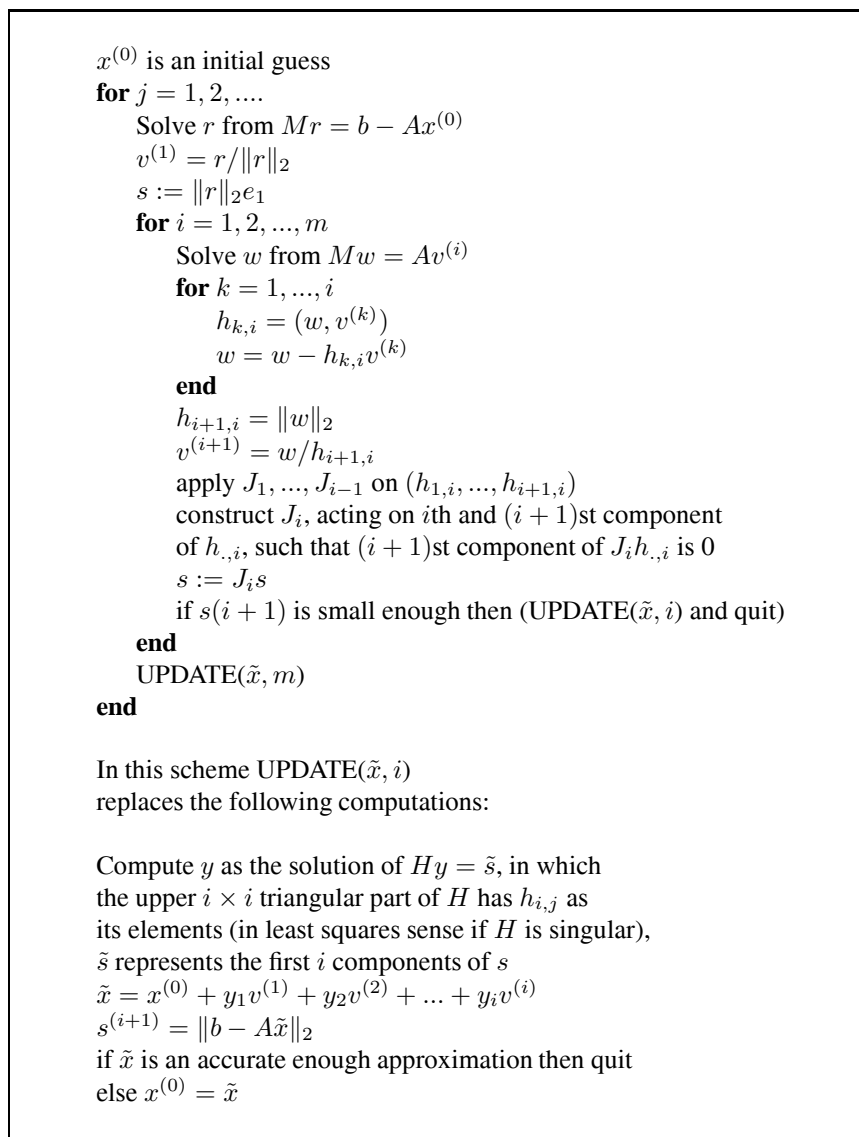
$x^{(0)}$ is an initial guess
**for** $j = 1, 2, ....$
Solve $r$ from $Mr = b - Ax^{(0)}$
$v^{(1)} = r/\|r\|_2$
$s := \|r\|_2 e_1$
**for** $i = 1, 2, ..., m$
Solve $w$ from $Mw = Av^{(i)}$
**for** $k = 1, ..., i$
$h_{k,i} = (w, v^{(k)})$
$w = w - h_{k,i}v^{(k)}$
**end**
$h_{i+1,i} = \|w\|_2$
$v^{(i+1)} = w/h_{i+1,i}$
apply $J_1, ..., J_{i-1}$ on $(h_{1,i}, ..., h_{i+1,i})$
construct $J_i$, acting on $i$th and $(i+1)$st component of $h_{.,i}$, such that $(i+1)$st component of $J_i h_{.,i}$ is 0
$s := J_i s$
if $s(i+1)$ is small enough then (UPDATE($\tilde{x}, i$) and quit)
**end**
UPDATE($\tilde{x}, m$)
**end**

In this scheme UPDATE($\tilde{x}, i$) replaces the following computations:

Compute $y$ as the solution of $Hy = \tilde{s}$, in which the upper $i \times i$ triangular part of $H$ has $h_{i,j}$ as its elements (in least squares sense if $H$ is singular), $\tilde{s}$ represents the first $i$ components of $s$
$\tilde{x} = x^{(0)} + y_1 v^{(1)} + y_2 v^{(2)} + ... + y_i v^{(i)}$
$s^{(i+1)} = \|b - A\tilde{x}\|_2$
if $\tilde{x}$ is an accurate enough approximation then quit
else $x^{(0)} = \tilde{x}$